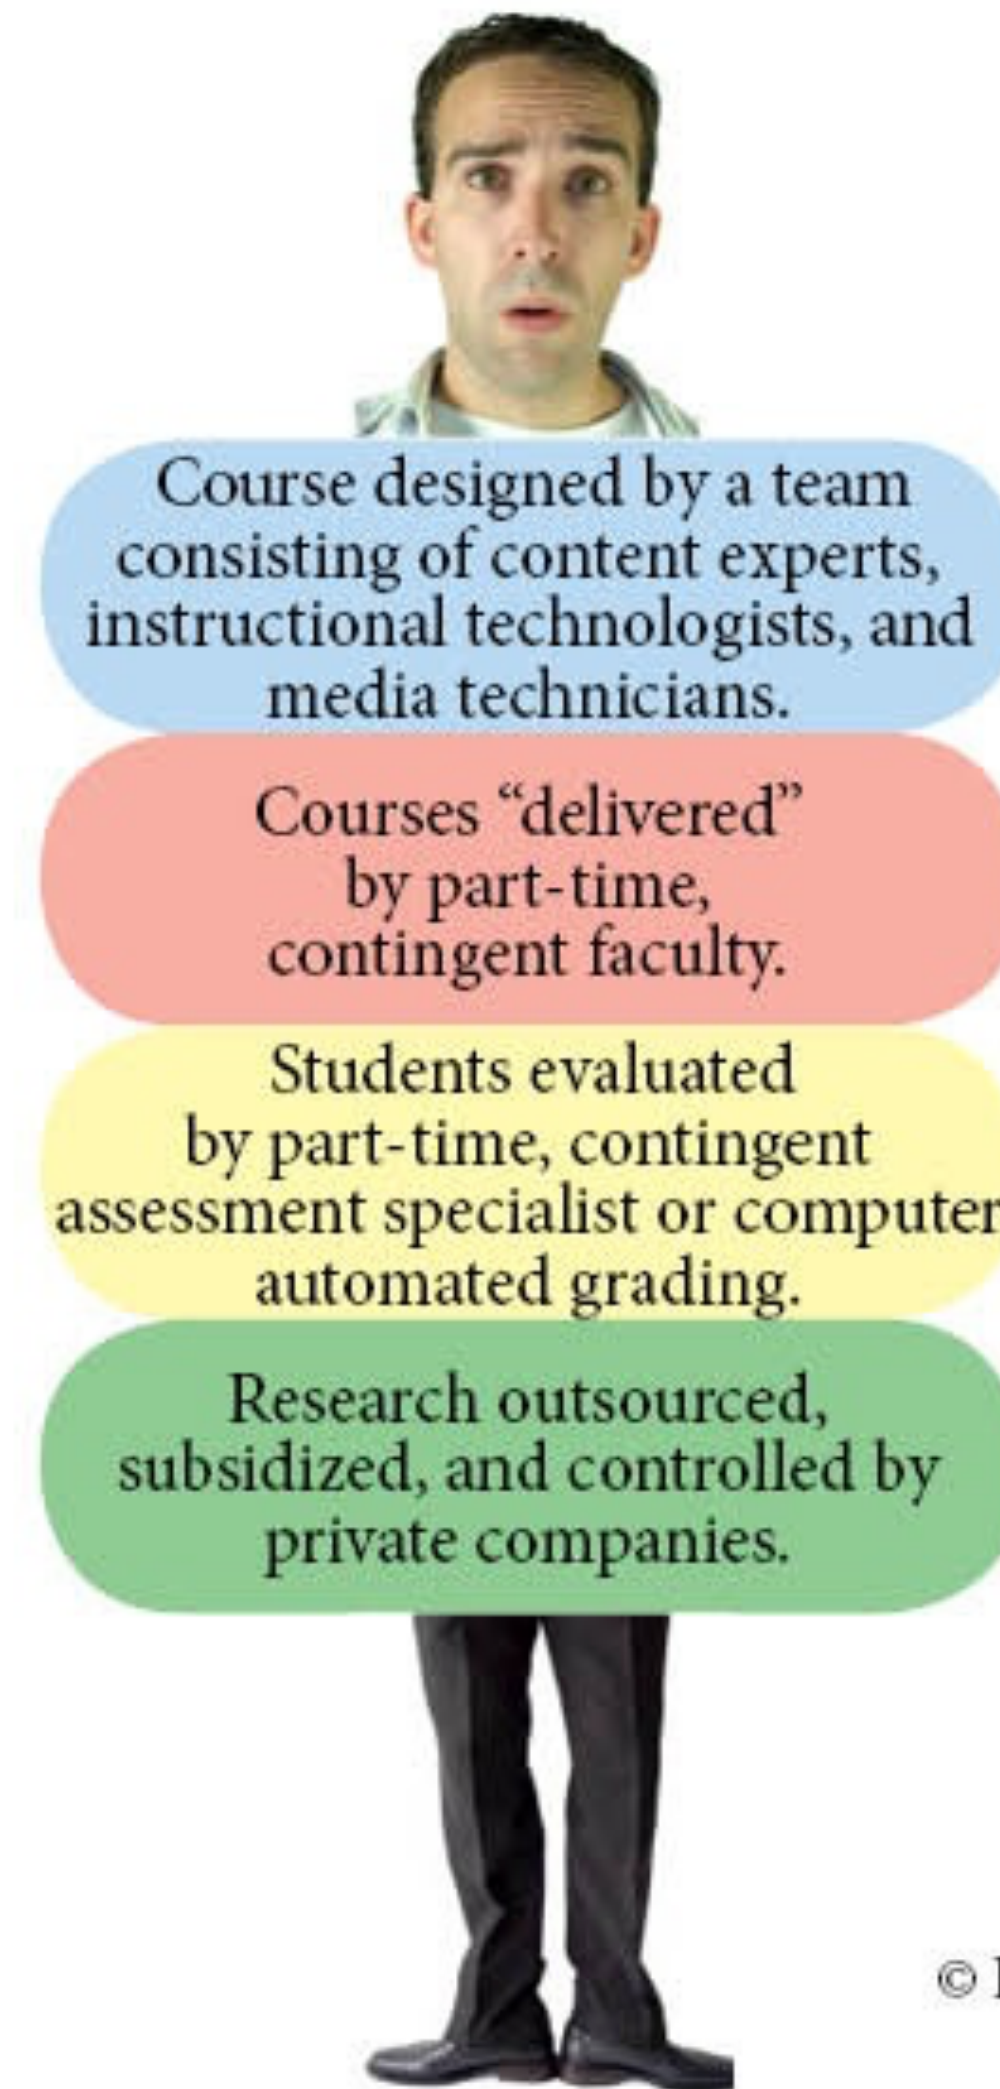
Course designed by a team consisting of content experts, instructional technologists, and media technicians.

Courses "delivered" by part-time, contingent faculty.

Students evaluated by part-time, contingent assessment specialist or computer automated grading.

Research outsourced, subsidized, and controlled by private companies.

© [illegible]